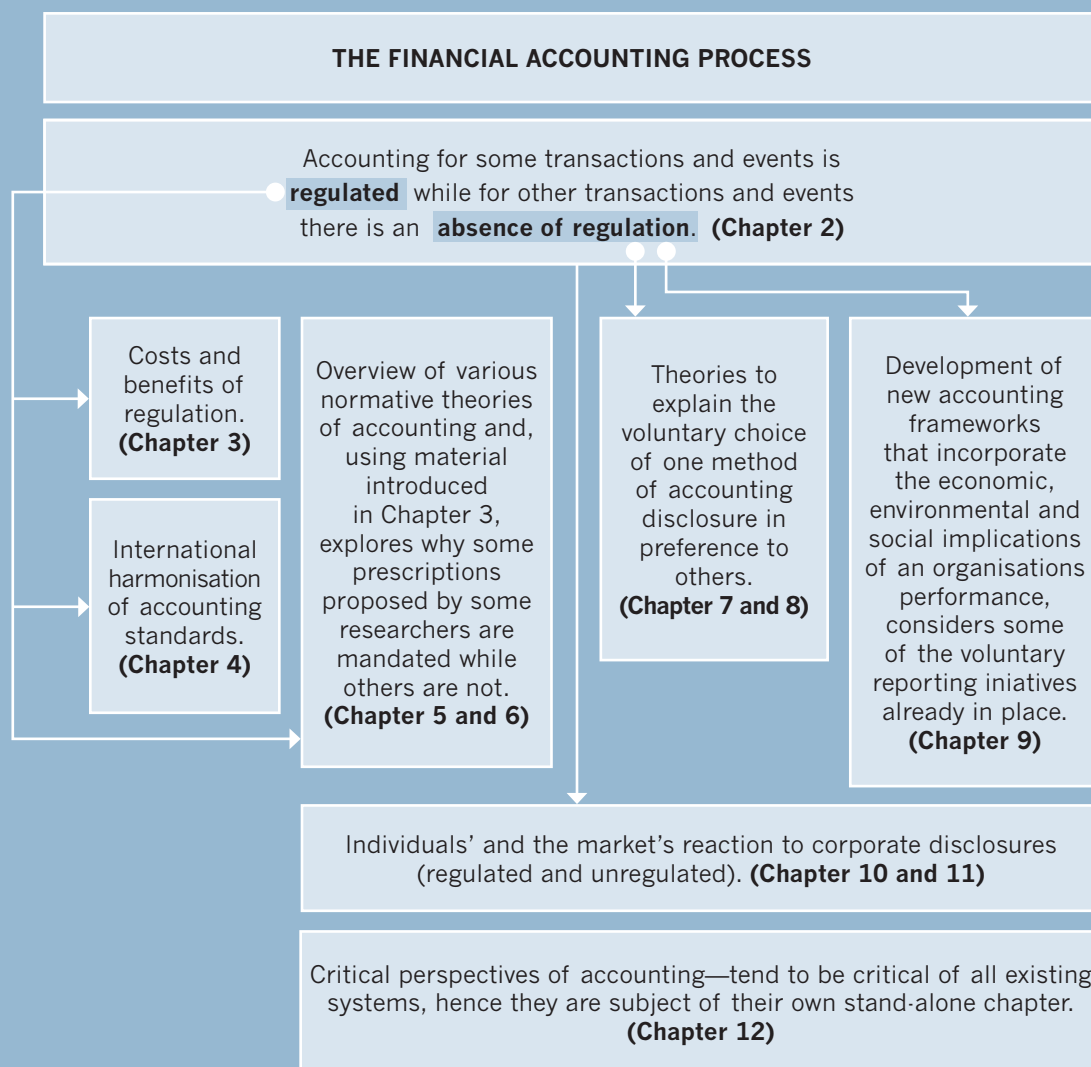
THE FINANCIAL ACCOUNTING PROCESS

Accounting for some transactions and events is **regulated** while for other transactions and events there is an **absence of regulation**. **(Chapter 2)**

Costs and benefits of regulation. **(Chapter 3)**

International harmonisation of accounting standards. **(Chapter 4)**

Overview of various normative theories of accounting and, using material introduced in Chapter 3, explores why some prescriptions proposed by some researchers are mandated while others are not. **(Chapter 5 and 6)**

Theories to explain the voluntary choice of one method of accounting disclosure in preference to others. **(Chapter 7 and 8)**

Development of new accounting frameworks that incorporate the economic, environmental and social implications of an organisations performance, considers some of the voluntary reporting iniatives already in place. **(Chapter 9)**

Individuals' and the market's reaction to corporate disclosures (regulated and unregulated). **(Chapter 10 and 11)**

Critical perspectives of accounting—tend to be critical of all existing systems, hence they are subject of their own stand-alone chapter. **(Chapter 12)**